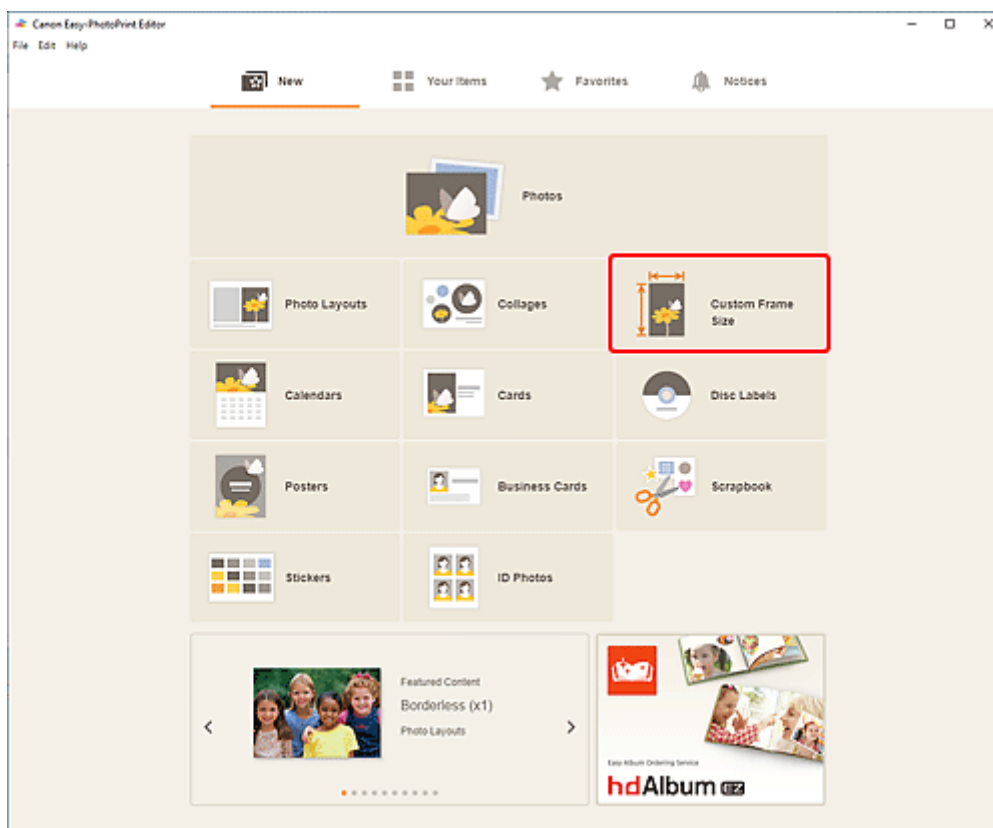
Canon Easy-PhotoPrint Editor

File Edit Help

New

Your Items

Favorites

Notices

Photos

Photo Layouts

Collages

Custom Frame Size

Calendars

Cards

Disc Labels

Posters

Business Cards

Scrapbook

Stickers

ID Photos

Featured Content

Borderless (x1)

Photo Layouts

Easy Album Ordering Service

hdAlbum EZ